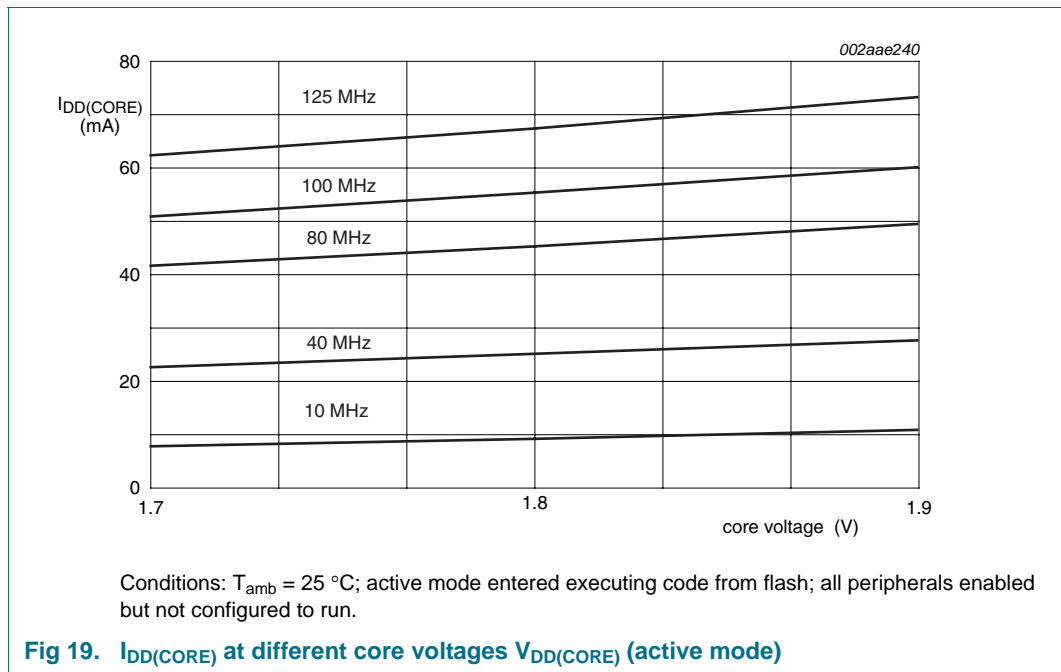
002aae240

80

$I_{DD(CORE)}$ (mA)

125 MHz

60

100 MHz

80 MHz

40

40 MHz

20

10 MHz

0

1.7

1.8

1.9

core voltage (V)

Conditions: $T_{amb}$ = 25 °C; active mode entered executing code from flash; all peripherals enabled but not configured to run.

**Fig 19. $I_{DD(CORE)}$ at different core voltages $V_{DD(CORE)}$ (active mode)**